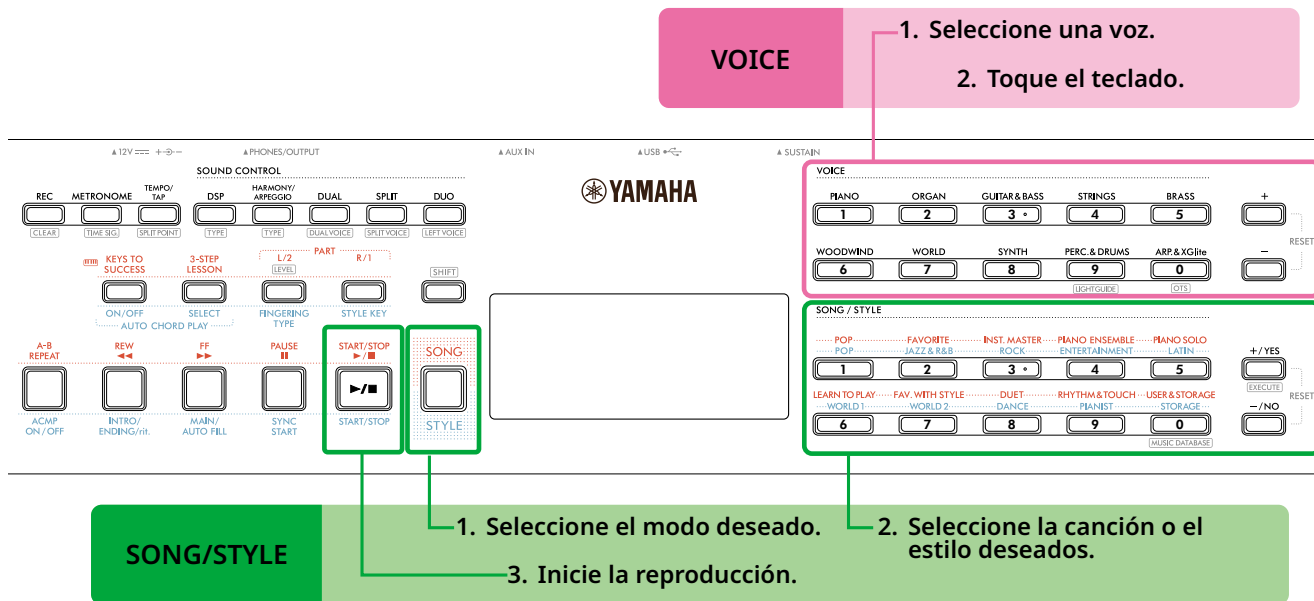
VOICE

1. Seleccione una voz.

2. Toque el teclado.

12V ⎓ PHONES/OUTPUT AUX IN USB SUSTAIN

SOUND CONTROL

REC
CLEAR

METRONOME
TIME SIG.

TEMPO/TAP
SPLIT POINT

DSP
TYPE

HARMONY/ARPEGGIO
TYPE

DUAL
DUAL VOICE

SPLIT
SPLIT VOICE

DUO
LEFT VOICE

YAMAHA

KEYS TO SUCCESS

3-STEP LESSON

PART
L/2
LEVEL
R/1

SHIFT

ON/OFF
SELECT
AUTO CHORD PLAY
FINGERING TYPE
STYLE KEY

A-B REPEAT
REW
FF
PAUSE
START/STOP

ACMP ON/OFF
INTRO/ENDING/rit.
MAIN/AUTO FILL
SYNC START
START/STOP

SONG
STYLE

VOICE
PIANO 1
ORGAN 2
GUITAR & BASS 3
STRINGS 4
BRASS 5
WOODWIND 6
WORLD 7
SYNTH 8
PERC. & DRUMS 9
LIGHTGUIDE
ARP. & XGlite 0
OTS
+
−
RESET

SONG / STYLE
POP / POP 1
FAVORITE / JAZZ & R&B 2
INST. MASTER / ROCK 3
PIANO ENSEMBLE / ENTERTAINMENT 4
PIANO SOLO / LATIN 5
LEARN TO PLAY / WORLD 1 6
FAV. WITH STYLE / WORLD 2 7
DUET / DANCE 8
RHYTHM & TOUCH / PIANIST 9
USER & STORAGE / STORAGE 0
MUSIC DATABASE
+/YES
EXECUTE
−/NO
RESET

SONG/STYLE

1. Seleccione el modo deseado.

2. Seleccione la canción o el estilo deseados.

3. Inicie la reproducción.